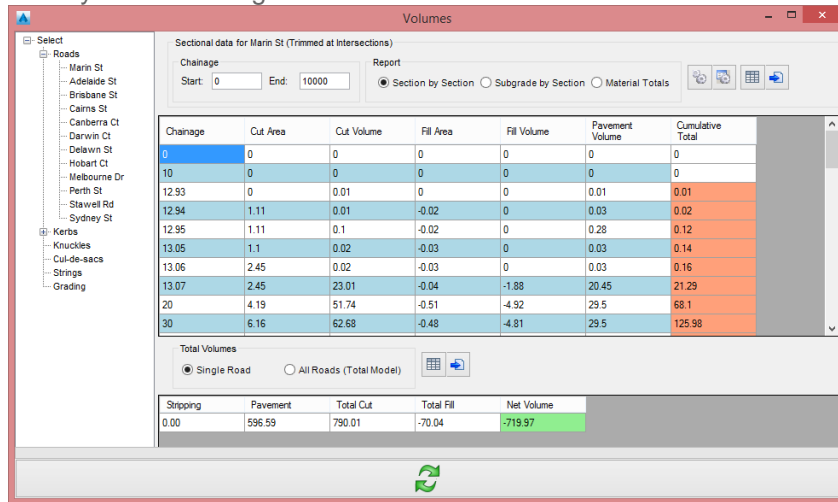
Volumes

Select
Roads
Marin St
Adelaide St
Brisbane St
Cairns St
Canberra Ct
Darwin Ct
Delawn St
Hobart Ct
Melbourne Dr
Perth St
Stawell Rd
Sydney St
Kerbs
Knuckles
Cul-de-sacs
Strings
Grading

Sectional data for Marin St (Trimmed at Intersections)

Chainage
Start: 0 End: 10000

Report
Section by Section Subgrade by Section Material Totals

| Chainage | Cut Area | Cut Volume | Fill Area | Fill Volume | Pavement Volume | Cumulative Total |
|---|---|---|---|---|---|---|
| 0 | 0 | 0 | 0 | 0 | 0 | 0 |
| 10 | 0 | 0 | 0 | 0 | 0 | 0 |
| 12.93 | 0 | 0.01 | 0 | 0 | 0.01 | 0.01 |
| 12.94 | 1.11 | 0.01 | -0.02 | 0 | 0.03 | 0.02 |
| 12.95 | 1.11 | 0.1 | -0.02 | 0 | 0.28 | 0.12 |
| 13.05 | 1.1 | 0.02 | -0.03 | 0 | 0.03 | 0.14 |
| 13.06 | 2.45 | 0.02 | -0.03 | 0 | 0.03 | 0.16 |
| 13.07 | 2.45 | 23.01 | -0.04 | -1.88 | 20.45 | 21.29 |
| 20 | 4.19 | 51.74 | -0.51 | -4.92 | 29.5 | 68.1 |
| 30 | 6.16 | 62.68 | -0.48 | -4.81 | 29.5 | 125.98 |

Total Volumes
Single Road All Roads (Total Model)

| Stripping | Pavement | Total Cut | Total Fill | Net Volume |
|---|---|---|---|---|
| 0.00 | 596.59 | 790.01 | -70.04 | -719.97 |